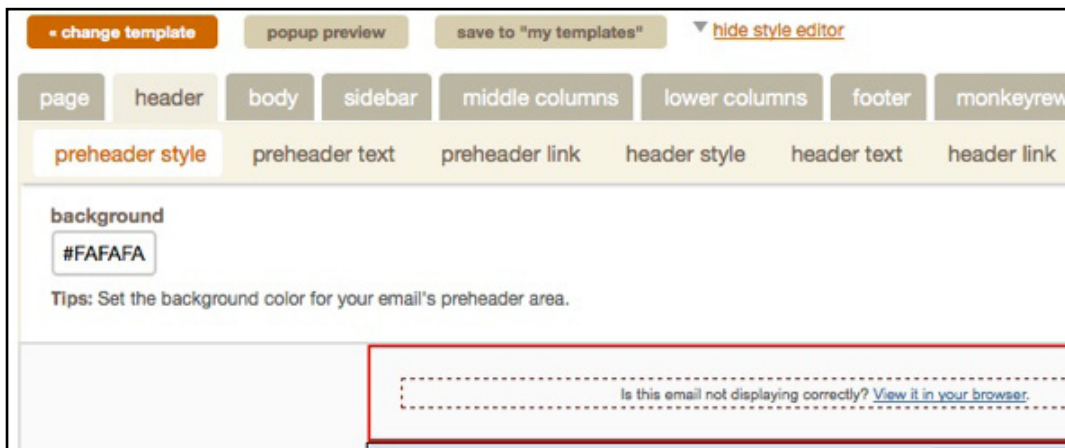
« change template

popup preview

save to "my templates"

hide style editor

page header body sidebar middle columns lower columns footer monkeyrew

preheader style preheader text preheader link header style header text header link

background

#FAFAFA

Tips: Set the background color for your email's preheader area.

Is this email not displaying correctly? View it in your browser.